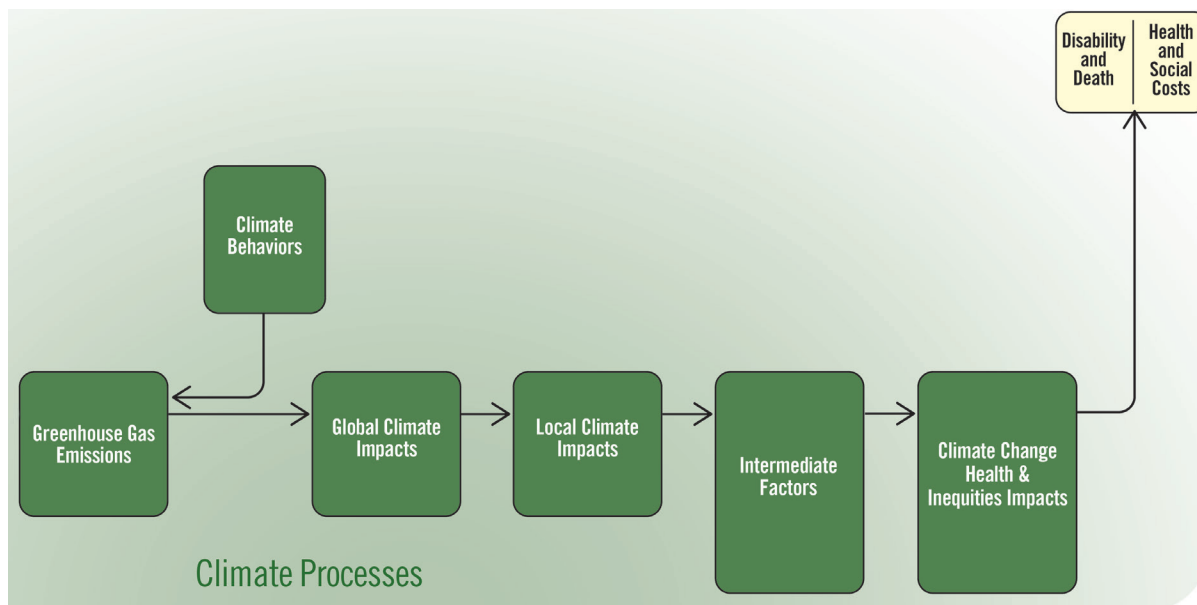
Disability and Death

Health and Social Costs

Climate Behaviors

Greenhouse Gas Emissions

Global Climate Impacts

Local Climate Impacts

Intermediate Factors

Climate Change Health & Inequities Impacts

Climate Processes